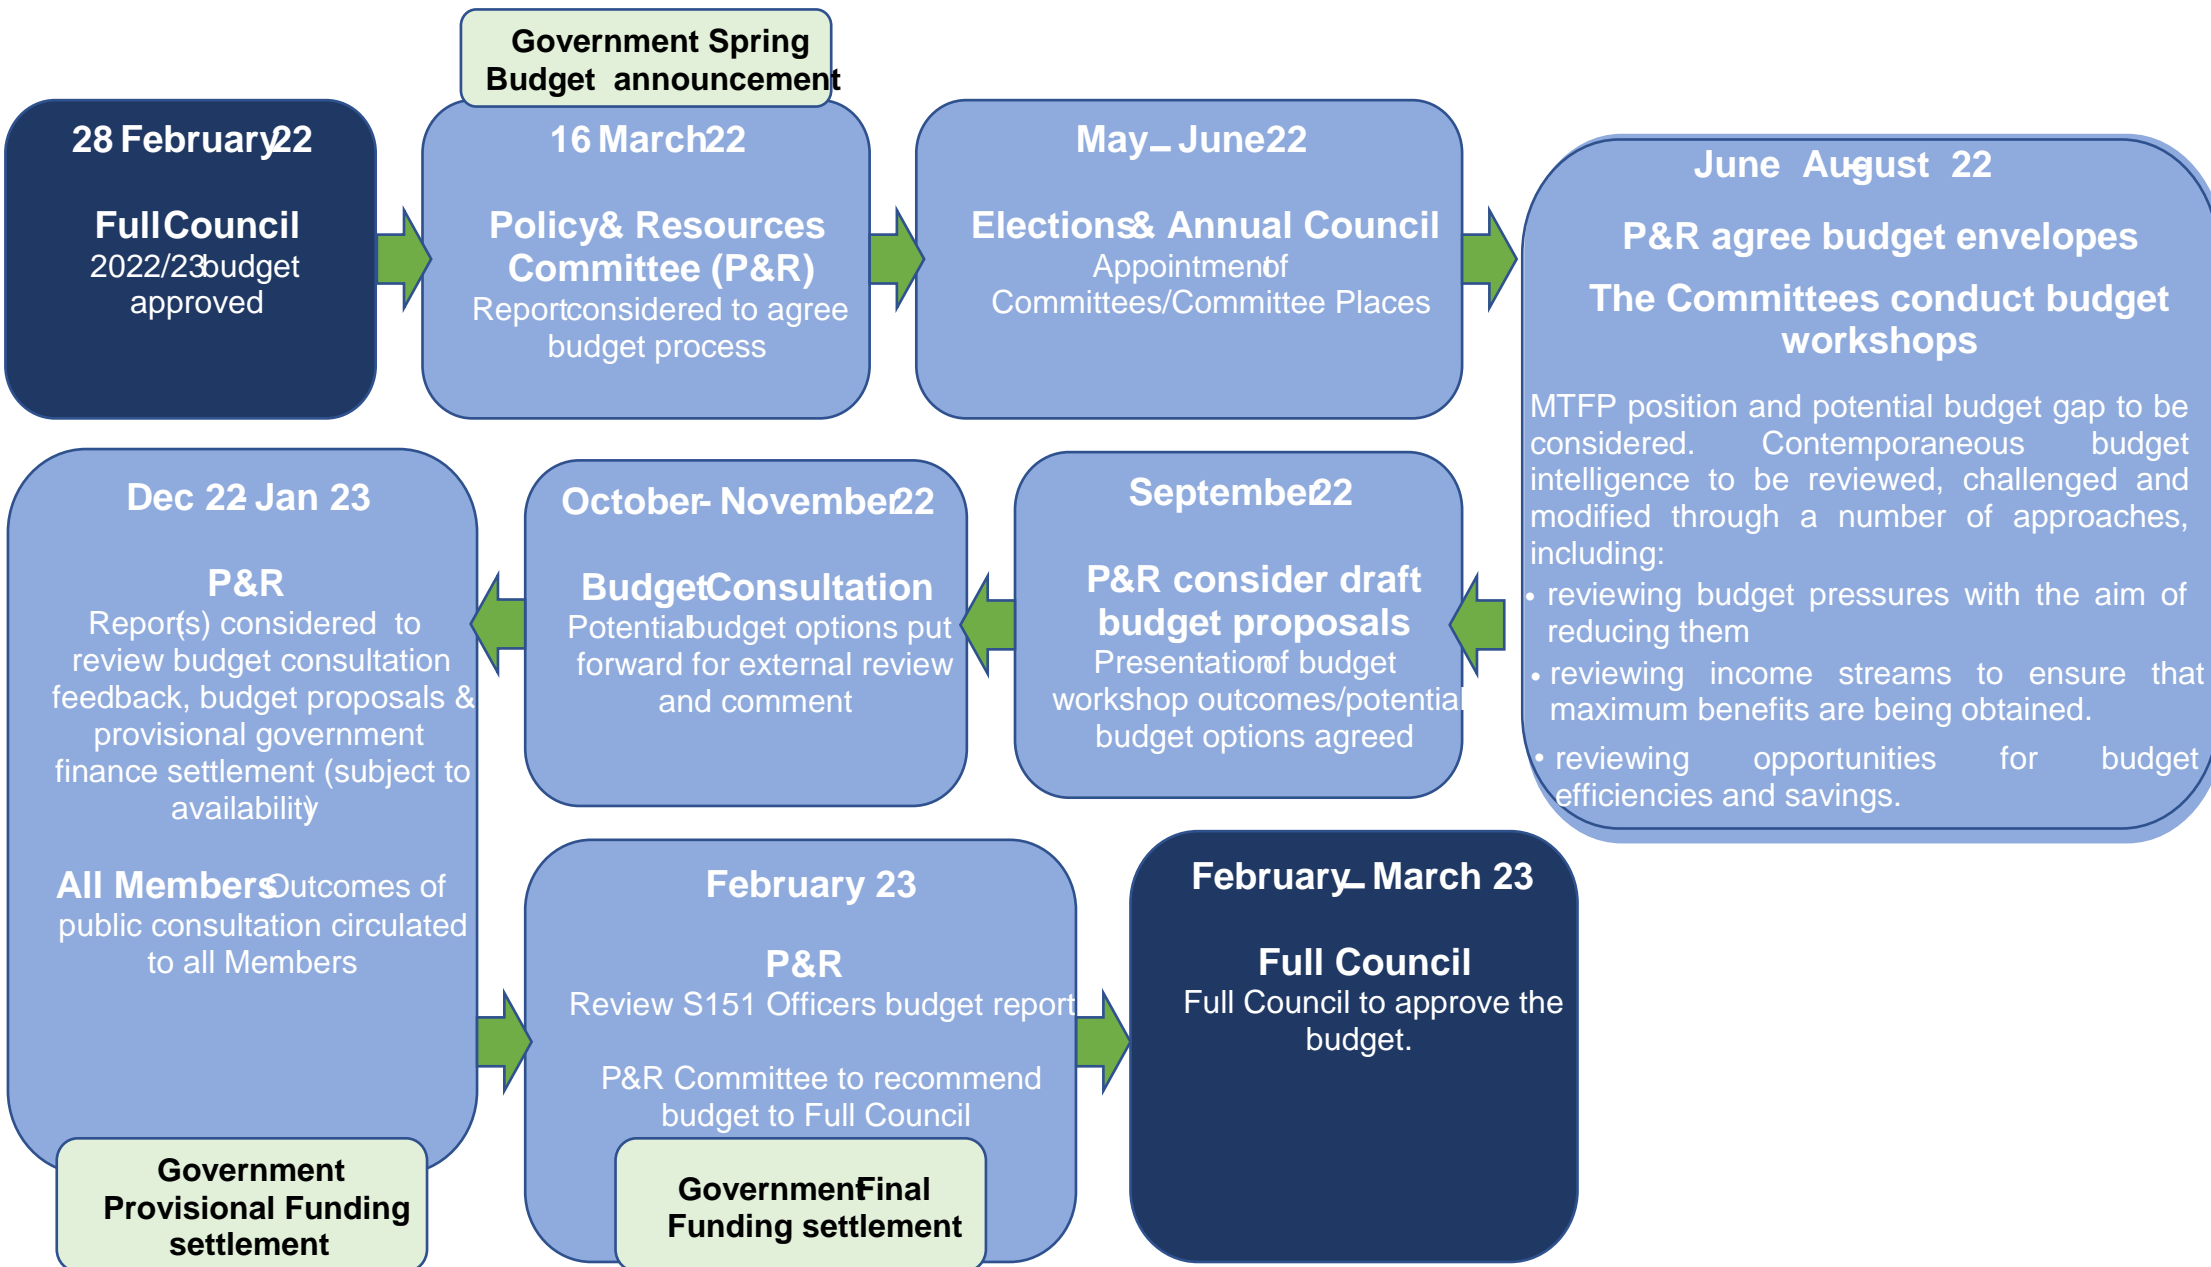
Government Spring Budget announcement

28 February 22

Full Council
2022/23 budget approved

16 March 22

Policy & Resources Committee (P&R)
Report considered to agree budget process

May – June 22

Elections & Annual Council
Appointment of Committees/Committee Places

June August 22

P&R agree budget envelopes

The Committees conduct budget workshops

MTFP position and potential budget gap to be considered. Contemporaneous budget intelligence to be reviewed, challenged and modified through a number of approaches, including:

• reviewing budget pressures with the aim of reducing them

• reviewing income streams to ensure that maximum benefits are being obtained.

• reviewing opportunities for budget efficiencies and savings.

September 22

P&R consider draft budget proposals
Presentation of budget workshop outcomes/potential budget options agreed

October - November 22

Budget Consultation
Potential budget options put forward for external review and comment

Dec 22 Jan 23

P&R
Report(s) considered to review budget consultation feedback, budget proposals & provisional government finance settlement (subject to availability)

All Members Outcomes of public consultation circulated to all Members

Government Provisional Funding settlement

February 23

P&R
Review S151 Officers budget report

P&R Committee to recommend budget to Full Council

Government Final Funding settlement

February – March 23

Full Council
Full Council to approve the budget.